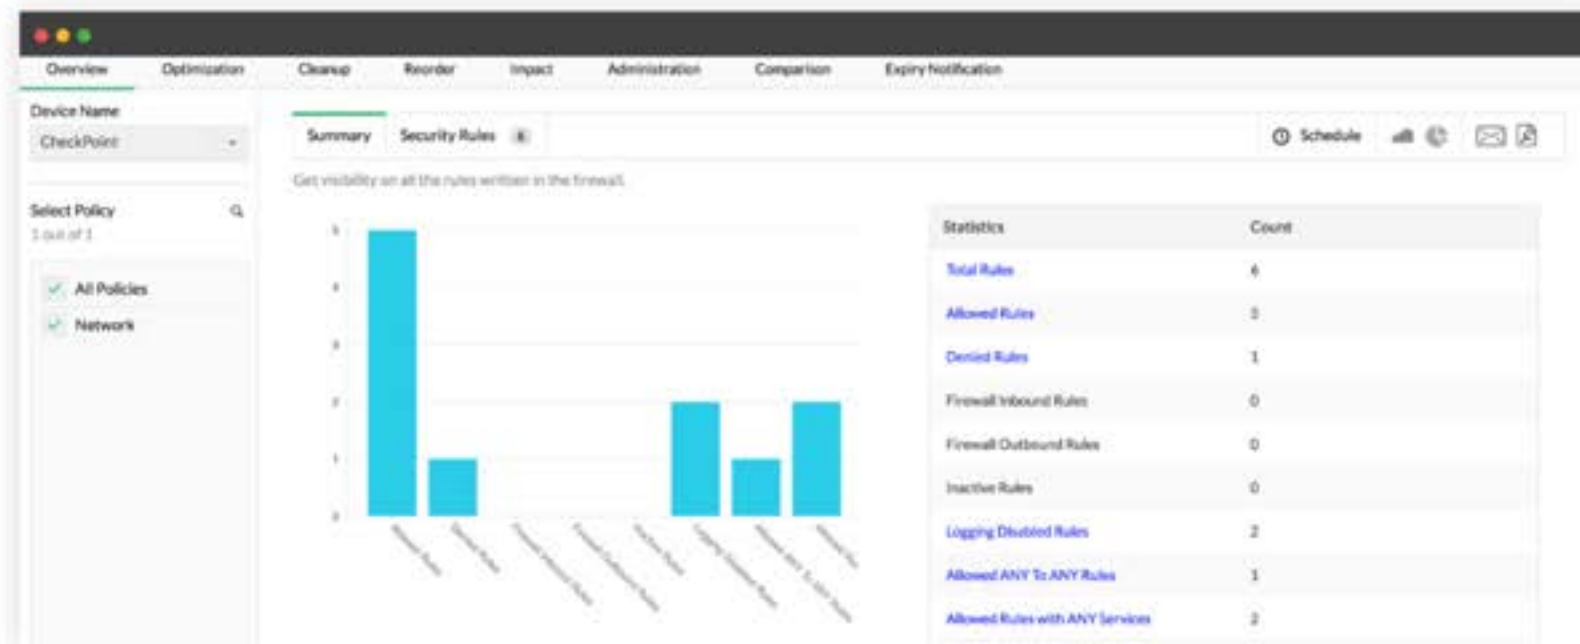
Overview Optimization Cleanup Reorder Impact Administration Comparison Expiry Notification

Device Name
CheckPoint

Select Policy
1 out of 1

All Policies
Network

Summary Security Rules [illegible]

Schedule

Get visibility on all the rules written in the firewall

5
4
3
2
1
0

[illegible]

| Statistics | Count |
|---|---|
| Total Rules | 6 |
| Allowed Rules | 5 |
| Denied Rules | 1 |
| Firewall Inbound Rules | 0 |
| Firewall Outbound Rules | 0 |
| Inactive Rules | 0 |
| Logging Disabled Rules | 2 |
| Allowed ANY To ANY Rules | 1 |
| Allowed Rules with ANY Services | 2 |